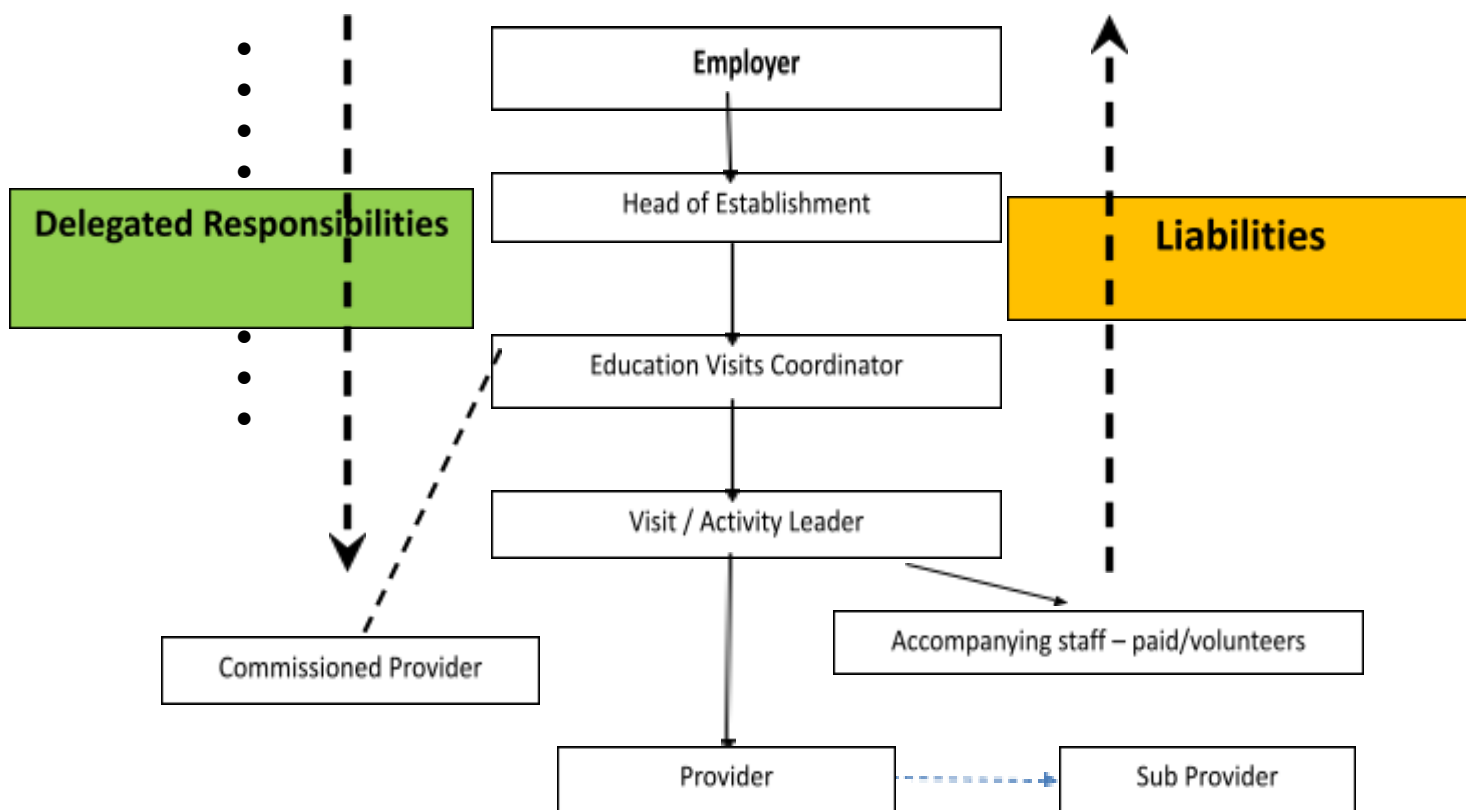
Employer

Head of Establishment

Delegated Responsibilities

Liabilities

Education Visits Coordinator

Visit / Activity Leader

Accompanying staff – paid/volunteers

Commissioned Provider

Provider

Sub Provider